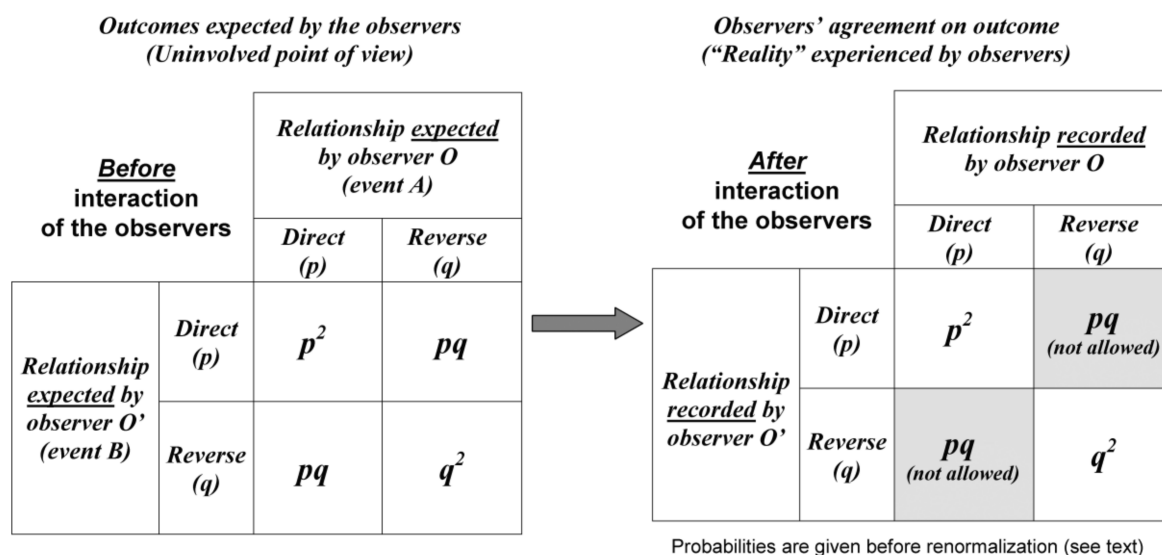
Outcomes expected by the observers
(Uninvolved point of view)

| Before interaction of the observers | | Relationship expected by observer O (event A) | |
|---|---|---|---|
| | | Direct (p) | Reverse (q) |
| Relationship expected by observer O' (event B) | Direct (p) | $p^2$ | $pq$ |
| | Reverse (q) | $pq$ | $q^2$ |

Observers' agreement on outcome
("Reality" experienced by observers)

| After interaction of the observers | | Relationship recorded by observer O | |
|---|---|---|---|
| | | Direct (p) | Reverse (q) |
| Relationship recorded by observer O' | Direct (p) | $p^2$ | $pq$ (not allowed) |
| | Reverse (q) | $pq$ (not allowed) | $q^2$ |

Probabilities are given before renormalization (see text)